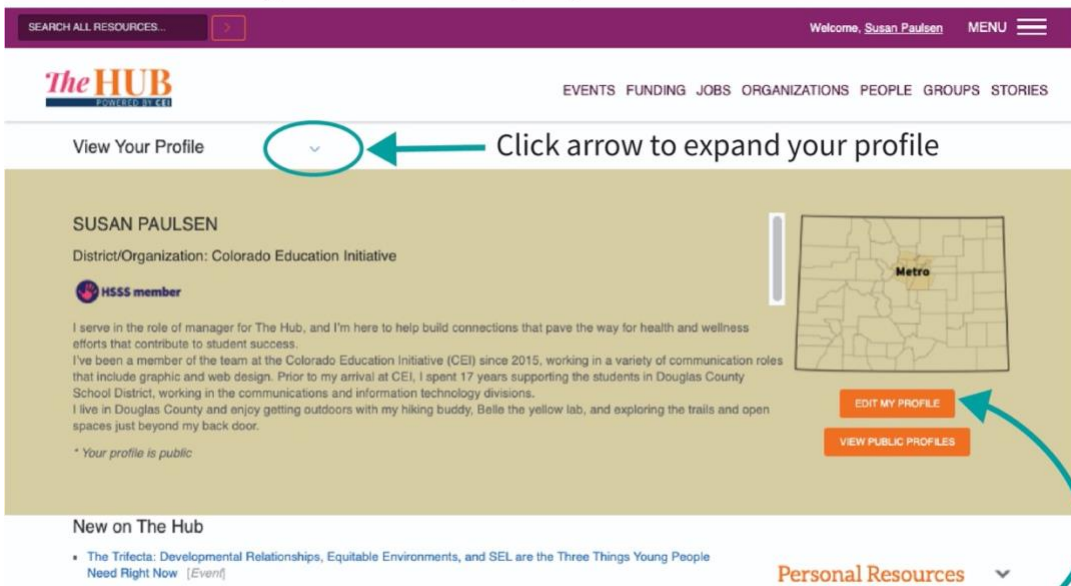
SEARCH ALL RESOURCES...

Welcome, Susan Paulsen MENU

The HUB
POWERED BY CEI

EVENTS FUNDING JOBS ORGANIZATIONS PEOPLE GROUPS STORIES

View Your Profile

Click arrow to expand your profile

SUSAN PAULSEN

District/Organization: Colorado Education Initiative

HSSS member

I serve in the role of manager for The Hub, and I'm here to help build connections that pave the way for health and wellness efforts that contribute to student success.
I've been a member of the team at the Colorado Education Initiative (CEI) since 2015, working in a variety of communication roles that include graphic and web design. Prior to my arrival at CEI, I spent 17 years supporting the students in Douglas County School District, working in the communications and information technology divisions.
I live in Douglas County and enjoy getting outdoors with my hiking buddy, Belle the yellow lab, and exploring the trails and open spaces just beyond my back door.

* Your profile is public

Metro

EDIT MY PROFILE

VIEW PUBLIC PROFILES

New on The Hub

▪ The Trifecta: Developmental Relationships, Equitable Environments, and SEL are the Three Things Young People Need Right Now [Event]

Personal Resources